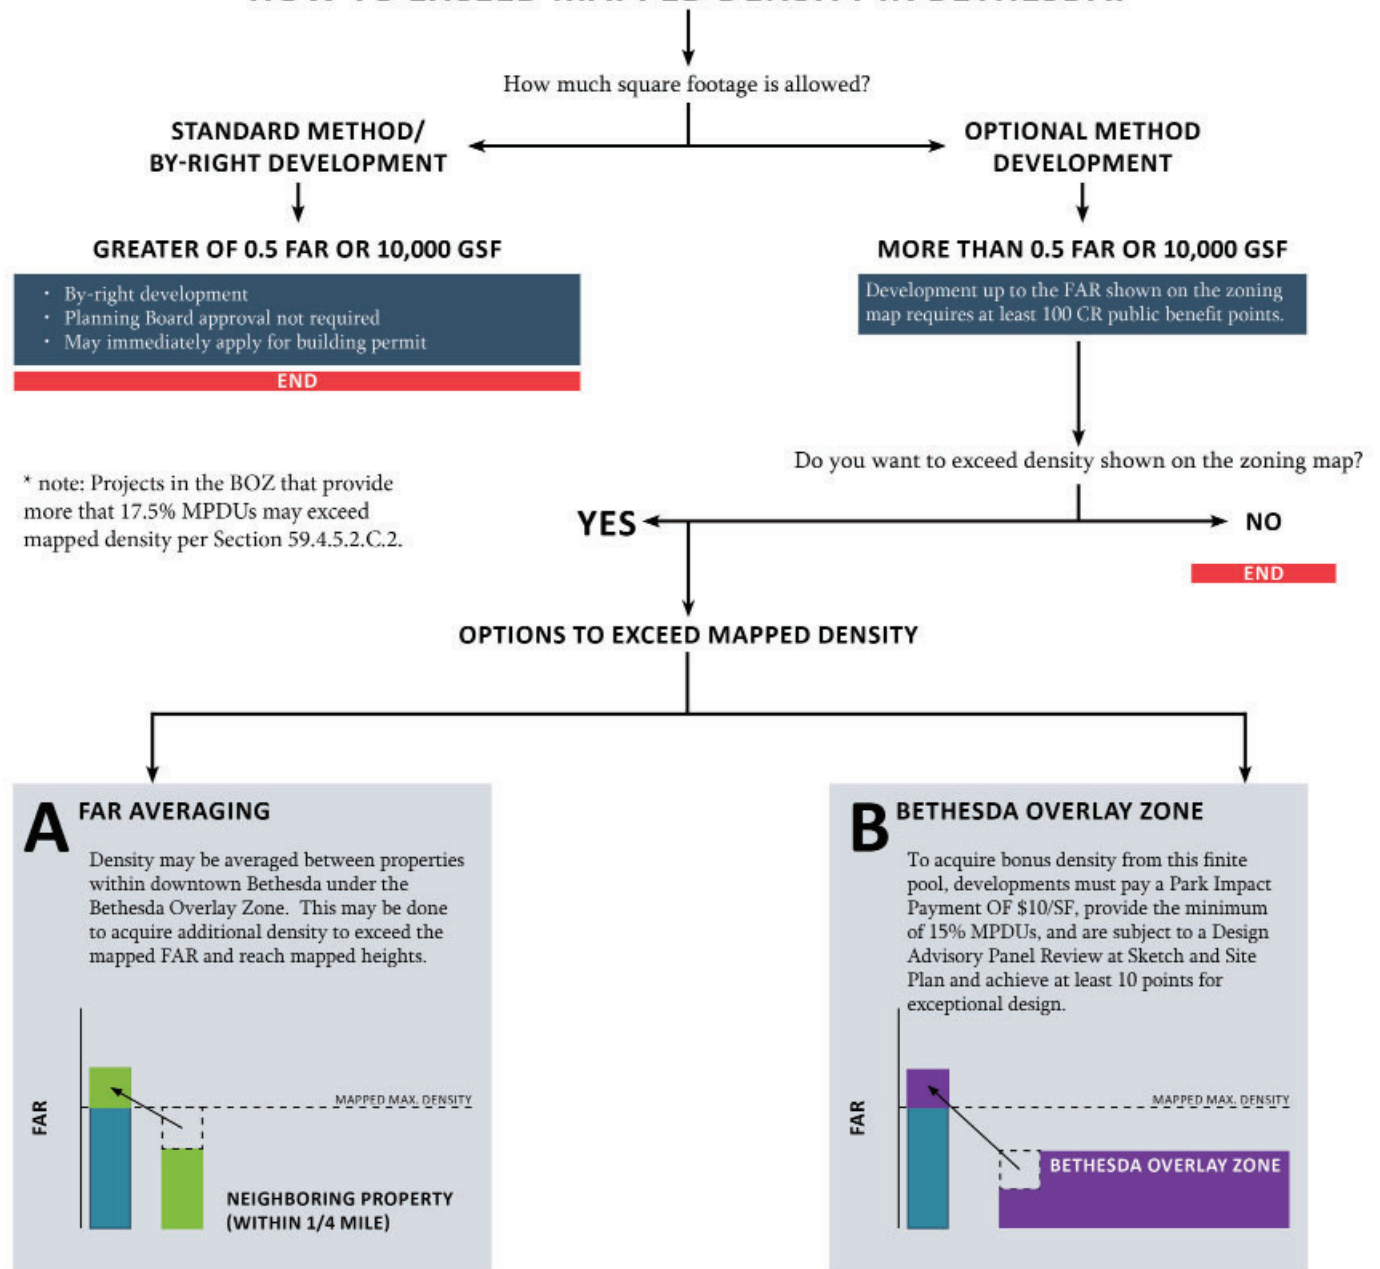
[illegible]

How much square footage is allowed?

STANDARD METHOD/ BY-RIGHT DEVELOPMENT

OPTIONAL METHOD DEVELOPMENT

GREATER OF 0.5 FAR OR 10,000 GSF

- By-right development
- Planning Board approval not required
- May immediately apply for building permit

END

MORE THAN 0.5 FAR OR 10,000 GSF

Development up to the FAR shown on the zoning map requires at least 100 CR public benefit points.

Do you want to exceed density shown on the zoning map?

* note: Projects in the BOZ that provide more that 17.5% MPDUs may exceed mapped density per Section 59.4.5.2.C.2.

YES

NO

END

OPTIONS TO EXCEED MAPPED DENSITY

A FAR AVERAGING

Density may be averaged between properties within downtown Bethesda under the Bethesda Overlay Zone. This may be done to acquire additional density to exceed the mapped FAR and reach mapped heights.

FAR

MAPPED MAX. DENSITY

NEIGHBORING PROPERTY (WITHIN 1/4 MILE)

B BETHESDA OVERLAY ZONE

To acquire bonus density from this finite pool, developments must pay a Park Impact Payment OF $10/SF, provide the minimum of 15% MPDUs, and are subject to a Design Advisory Panel Review at Sketch and Site Plan and achieve at least 10 points for exceptional design.

FAR

MAPPED MAX. DENSITY

BETHESDA OVERLAY ZONE